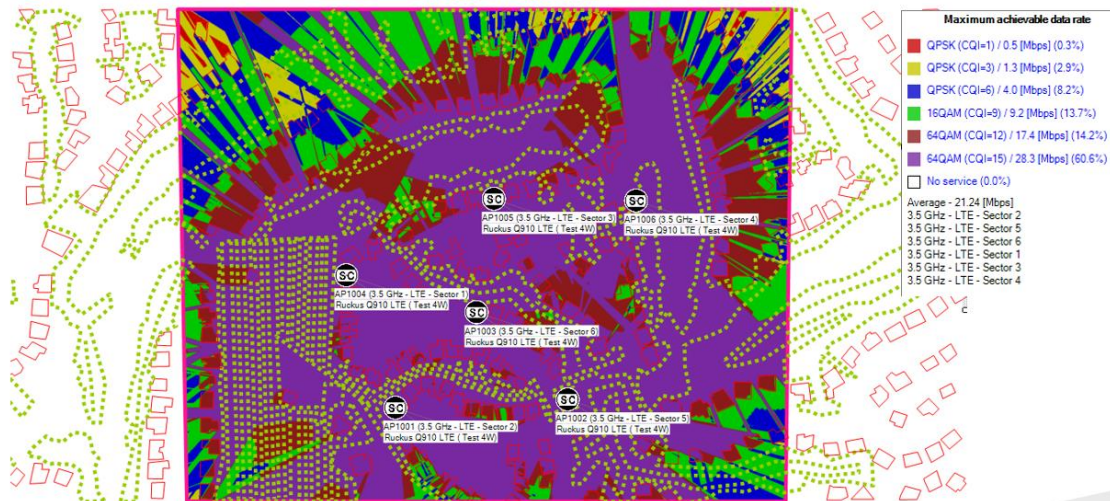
Maximum achievable data rate

QPSK (CQI=1) / 0.5 [Mbps] (0.3%)
QPSK (CQI=3) / 1.3 [Mbps] (2.9%)
QPSK (CQI=6) / 4.0 [Mbps] (8.2%)
16QAM (CQI=9) / 9.2 [Mbps] (13.7%)
64QAM (CQI=12) / 17.4 [Mbps] (14.2%)
64QAM (CQI=15) / 28.3 [Mbps] (60.6%)
No service (0.0%)

Average - 21.24 [Mbps]
3.5 GHz - LTE - Sector 2
3.5 GHz - LTE - Sector 5
3.5 GHz - LTE - Sector 6
3.5 GHz - LTE - Sector 1
3.5 GHz - LTE - Sector 3
3.5 GHz - LTE - Sector 4

SC
AP1005 (3.5 GHz - LTE - Sector 3)
Ruckus Q910 LTE ( Test 4W)

SC
AP1006 (3.5 GHz - LTE - Sector 4)
Ruckus Q910 LTE ( Test 4W)

SC
AP1004 (3.5 GHz - LTE - Sector 1)
Ruckus Q910 LTE ( Test 4W)

SC
AP1003 (3.5 GHz - LTE - Sector 6)
Ruckus Q910 LTE ( Test 4W)

SC
AP1001 (3.5 GHz - LTE - Sector 2)
Ruckus Q910 LTE ( Test 4W)

SC
AP1002 (3.5 GHz - LTE - Sector 5)
Ruckus Q910 LTE ( Test 4W)